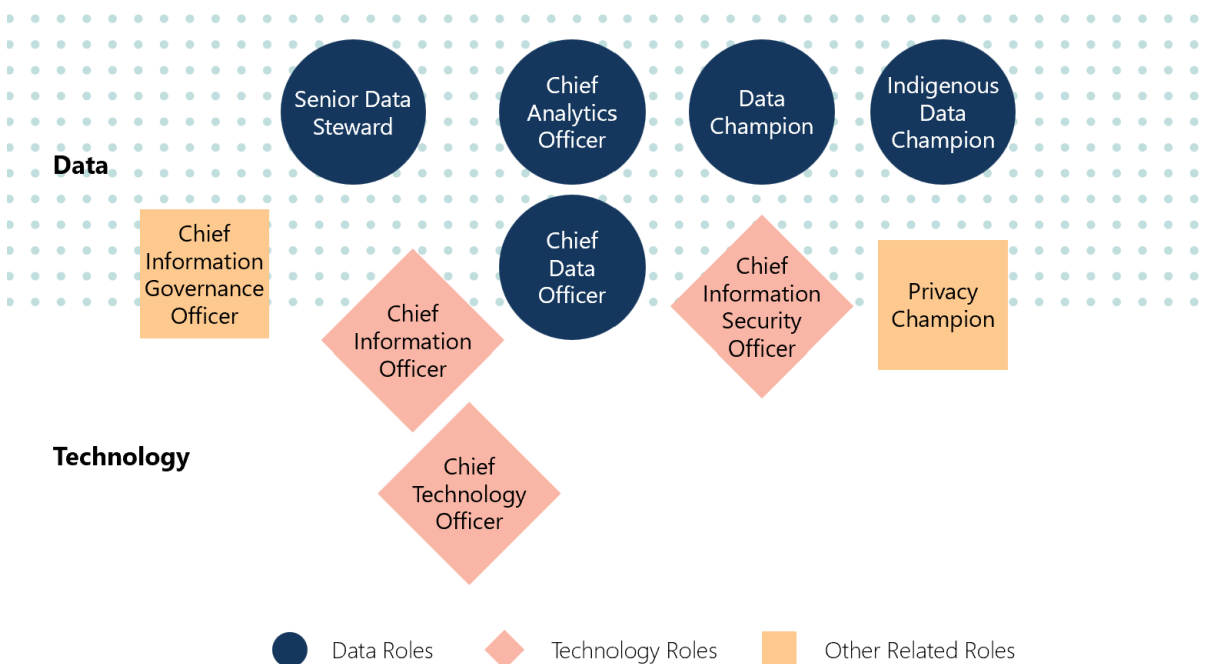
Senior Data Steward

Chief Analytics Officer

Data Champion

Indigenous Data Champion

Data

Chief Information Governance Officer

Chief Data Officer

Chief Information Security Officer

Privacy Champion

Chief Information Officer

Technology

Chief Technology Officer

Data Roles

Technology Roles

Other Related Roles